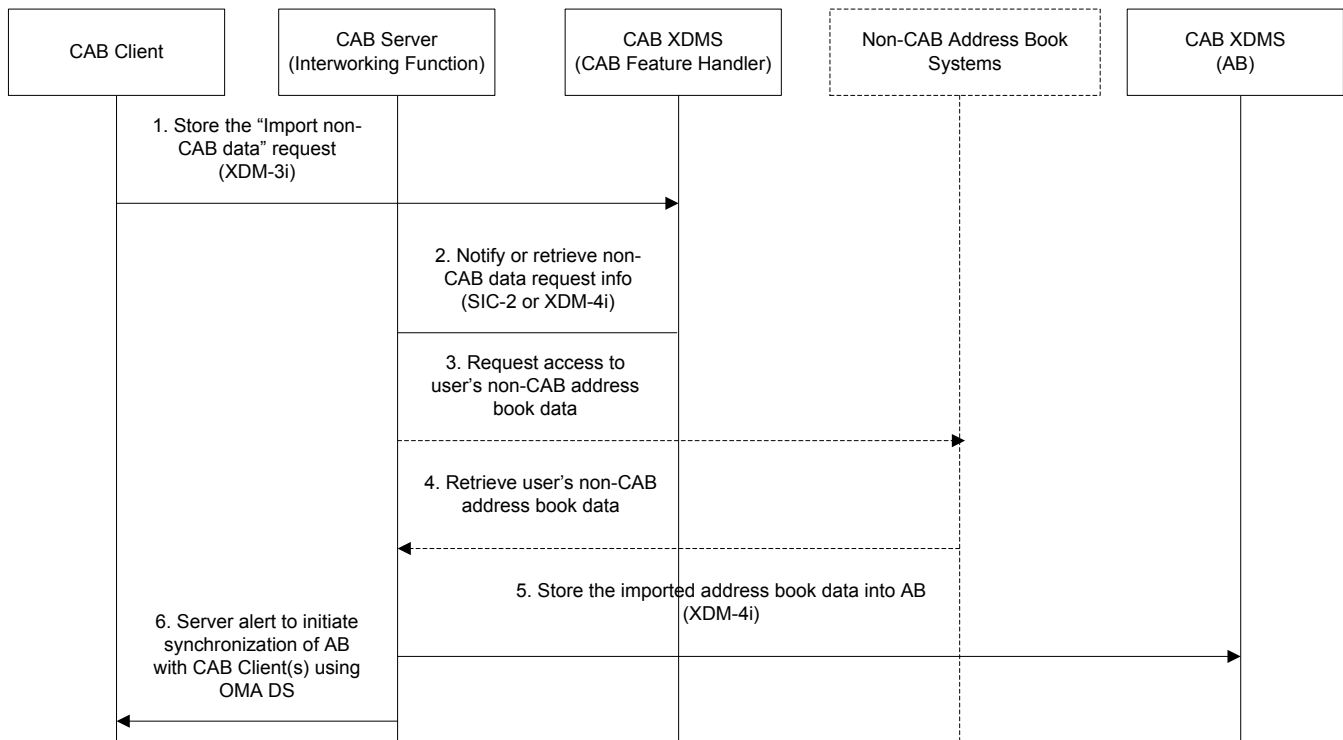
CAB Client

CAB Server (Interworking Function)

CAB XDMS (CAB Feature Handler)

Non-CAB Address Book Systems

CAB XDMS (AB)

1. Store the "Import non-CAB data" request (XDM-3i)

2. Notify or retrieve non-CAB data request info (SIC-2 or XDM-4i)

3. Request access to user's non-CAB address book data

4. Retrieve user's non-CAB address book data

5. Store the imported address book data into AB (XDM-4i)

6. Server alert to initiate synchronization of AB with CAB Client(s) using OMA DS